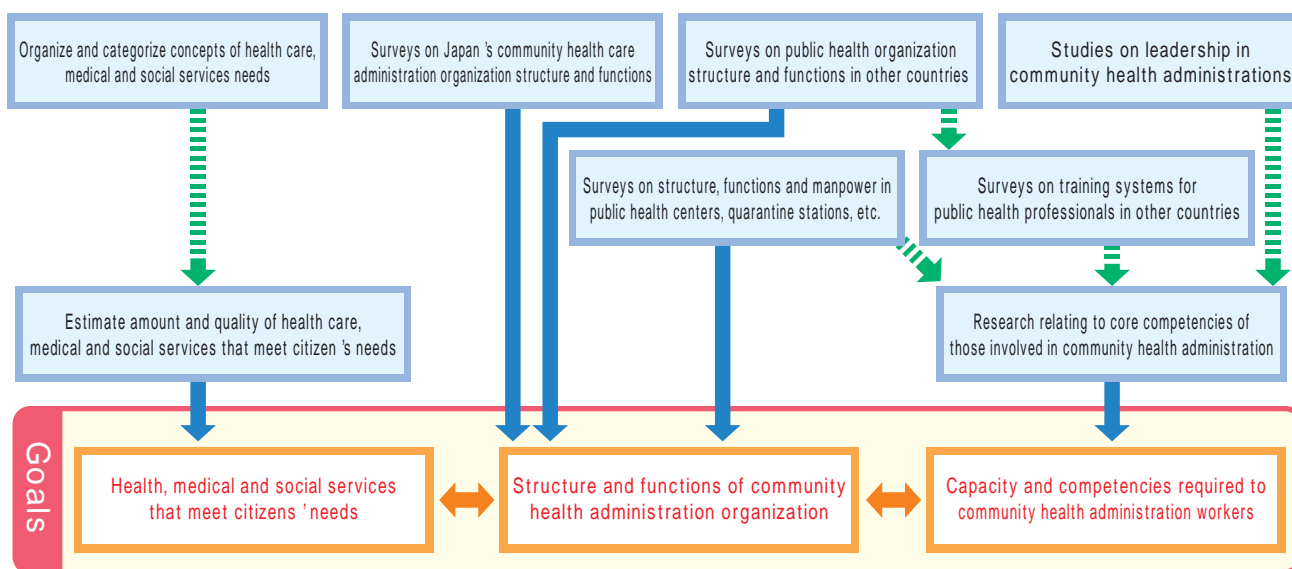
Organize and categorize concepts of health care, medical and social services needs

Surveys on Japan 's community health care administration organization structure and functions

Surveys on public health organization structure and functions in other countries

Studies on leadership in community health administrations

Surveys on structure, functions and manpower in public health centers, quarantine stations, etc.

Surveys on training systems for public health professionals in other countries

Estimate amount and quality of health care, medical and social services that meet citizen 's needs

Research relating to core competencies of those involved in community health administration

Goals

Health, medical and social services that meet citizens ' needs

Structure and functions of community health administration organization

Capacity and competencies required to community health administration workers